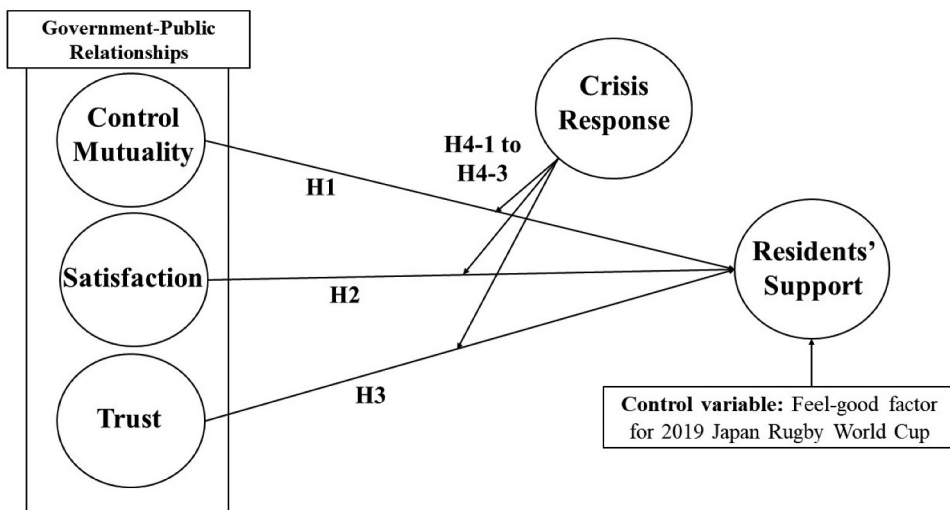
Government-Public Relationships

Control Mutuality

Satisfaction

Trust

H1

H2

H3

H4-1 to H4-3

Crisis Response

Residents' Support

Control variable: Feel-good factor for 2019 Japan Rugby World Cup